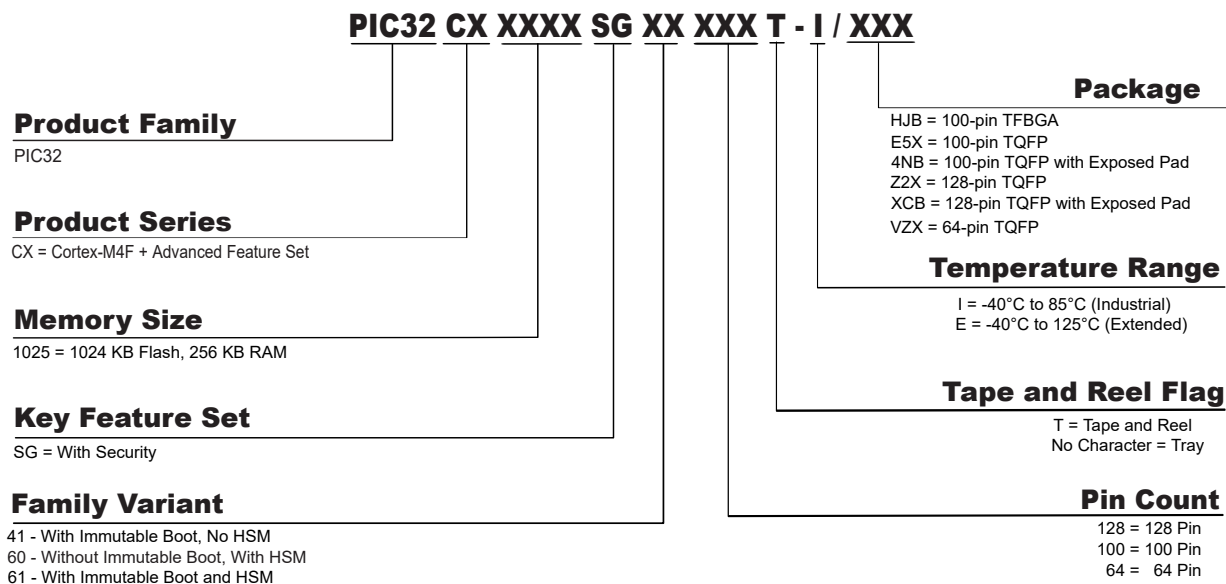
PIC32 CX XXXX SG XX XXX T - I / XXX

Product Family
PIC32

Product Series
CX = Cortex-M4F + Advanced Feature Set

Memory Size
1025 = 1024 KB Flash, 256 KB RAM

Key Feature Set
SG = With Security

Family Variant
41 - With Immutable Boot, No HSM
60 - Without Immutable Boot, With HSM
61 - With Immutable Boot and HSM

Package
HJB = 100-pin TFBGA
E5X = 100-pin TQFP
4NB = 100-pin TQFP with Exposed Pad
Z2X = 128-pin TQFP
XCB = 128-pin TQFP with Exposed Pad
VZX = 64-pin TQFP

Temperature Range
I = -40°C to 85°C (Industrial)
E = -40°C to 125°C (Extended)

Tape and Reel Flag
T = Tape and Reel
No Character = Tray

Pin Count
128 = 128 Pin
100 = 100 Pin
64 = 64 Pin